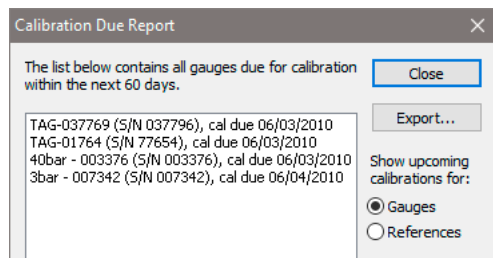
Calibration Due Report

The list below contains all gauges due for calibration within the next 60 days.

Close

Export...

TAG-037769 (S/N 037796), cal due 06/03/2010
TAG-01764 (S/N 77654), cal due 06/03/2010
40bar - 003376 (S/N 003376), cal due 06/03/2010
3bar - 007342 (S/N 007342), cal due 06/04/2010

Show upcoming calibrations for:

Gauges

References